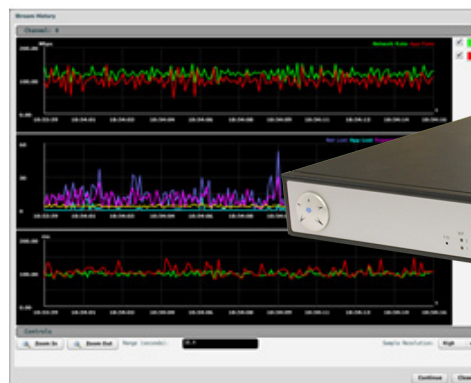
Stream History

Channel: 0

200.00 Mbps

Network Rate

100.00

0.00

18:53:59 18:54:01 18:54:02 18:54:04 18:54:06 18:54:08 18:54:09 18:54:11 18:54:13 18:54:14

60

Pkt Loss

30

0

200.00

100.00

0.00

Controls

Zoom In

Zoom Out

Range (seconds):

Sample Resolution:

High

Continue